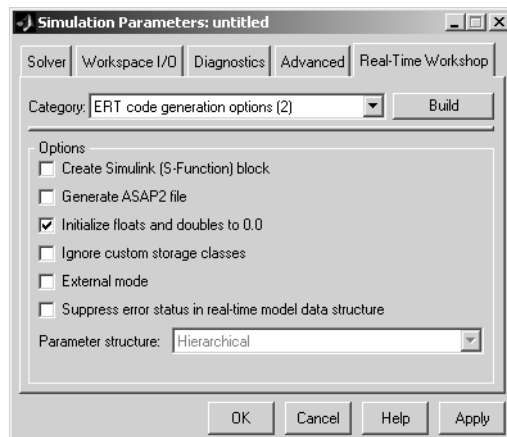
Simulation Parameters: untitled

Solver | Workspace I/O | Diagnostics | Advanced | Real-Time Workshop

Category: ERT code generation options (2) | Build

Options
☐ Create Simulink (S-Function) block
☐ Generate ASAP2 file
☑ Initialize floats and doubles to 0.0
☐ Ignore custom storage classes
☐ External mode
☐ Suppress error status in real-time model data structure

Parameter structure: Hierarchical

OK | Cancel | Help | Apply